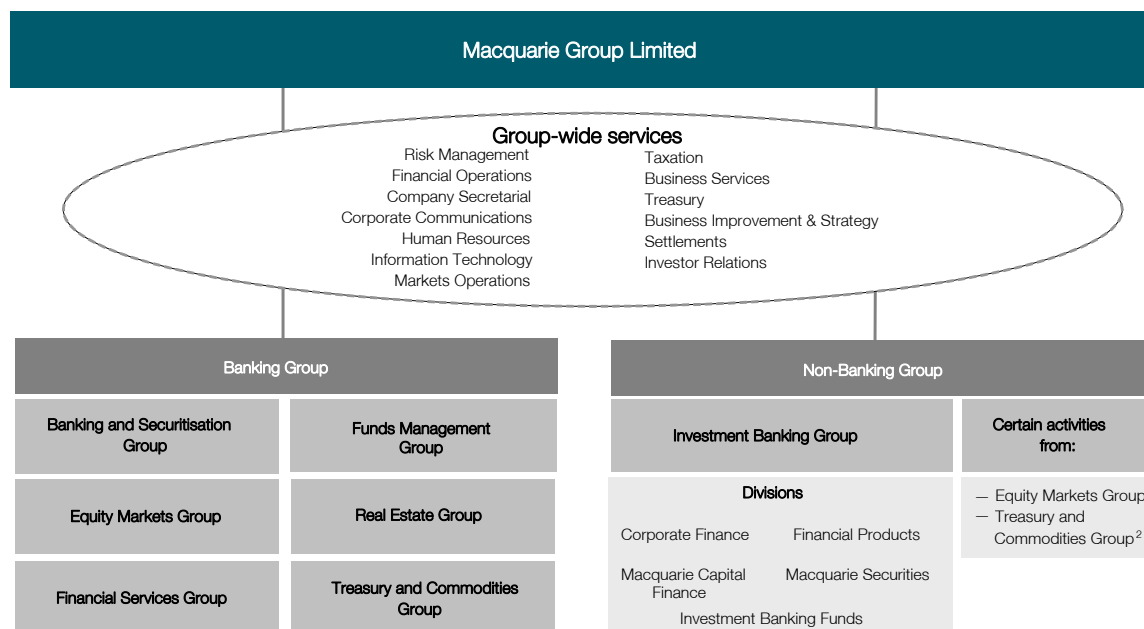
Macquarie Group Limited

Group-wide services

Risk Management
Financial Operations
Company Secretarial
Corporate Communications
Human Resources
Information Technology
Markets Operations

Taxation
Business Services
Treasury
Business Improvement & Strategy
Settlements
Investor Relations

Banking Group

Banking and Securitisation Group

Funds Management Group

Equity Markets Group

Real Estate Group

Financial Services Group

Treasury and Commodities Group

Non-Banking Group

Investment Banking Group

Divisions

Corporate Finance

Financial Products

Macquarie Capital Finance

Macquarie Securities

Investment Banking Funds

Certain activities from:

— Equity Markets Group
— Treasury and Commodities Group$^2$